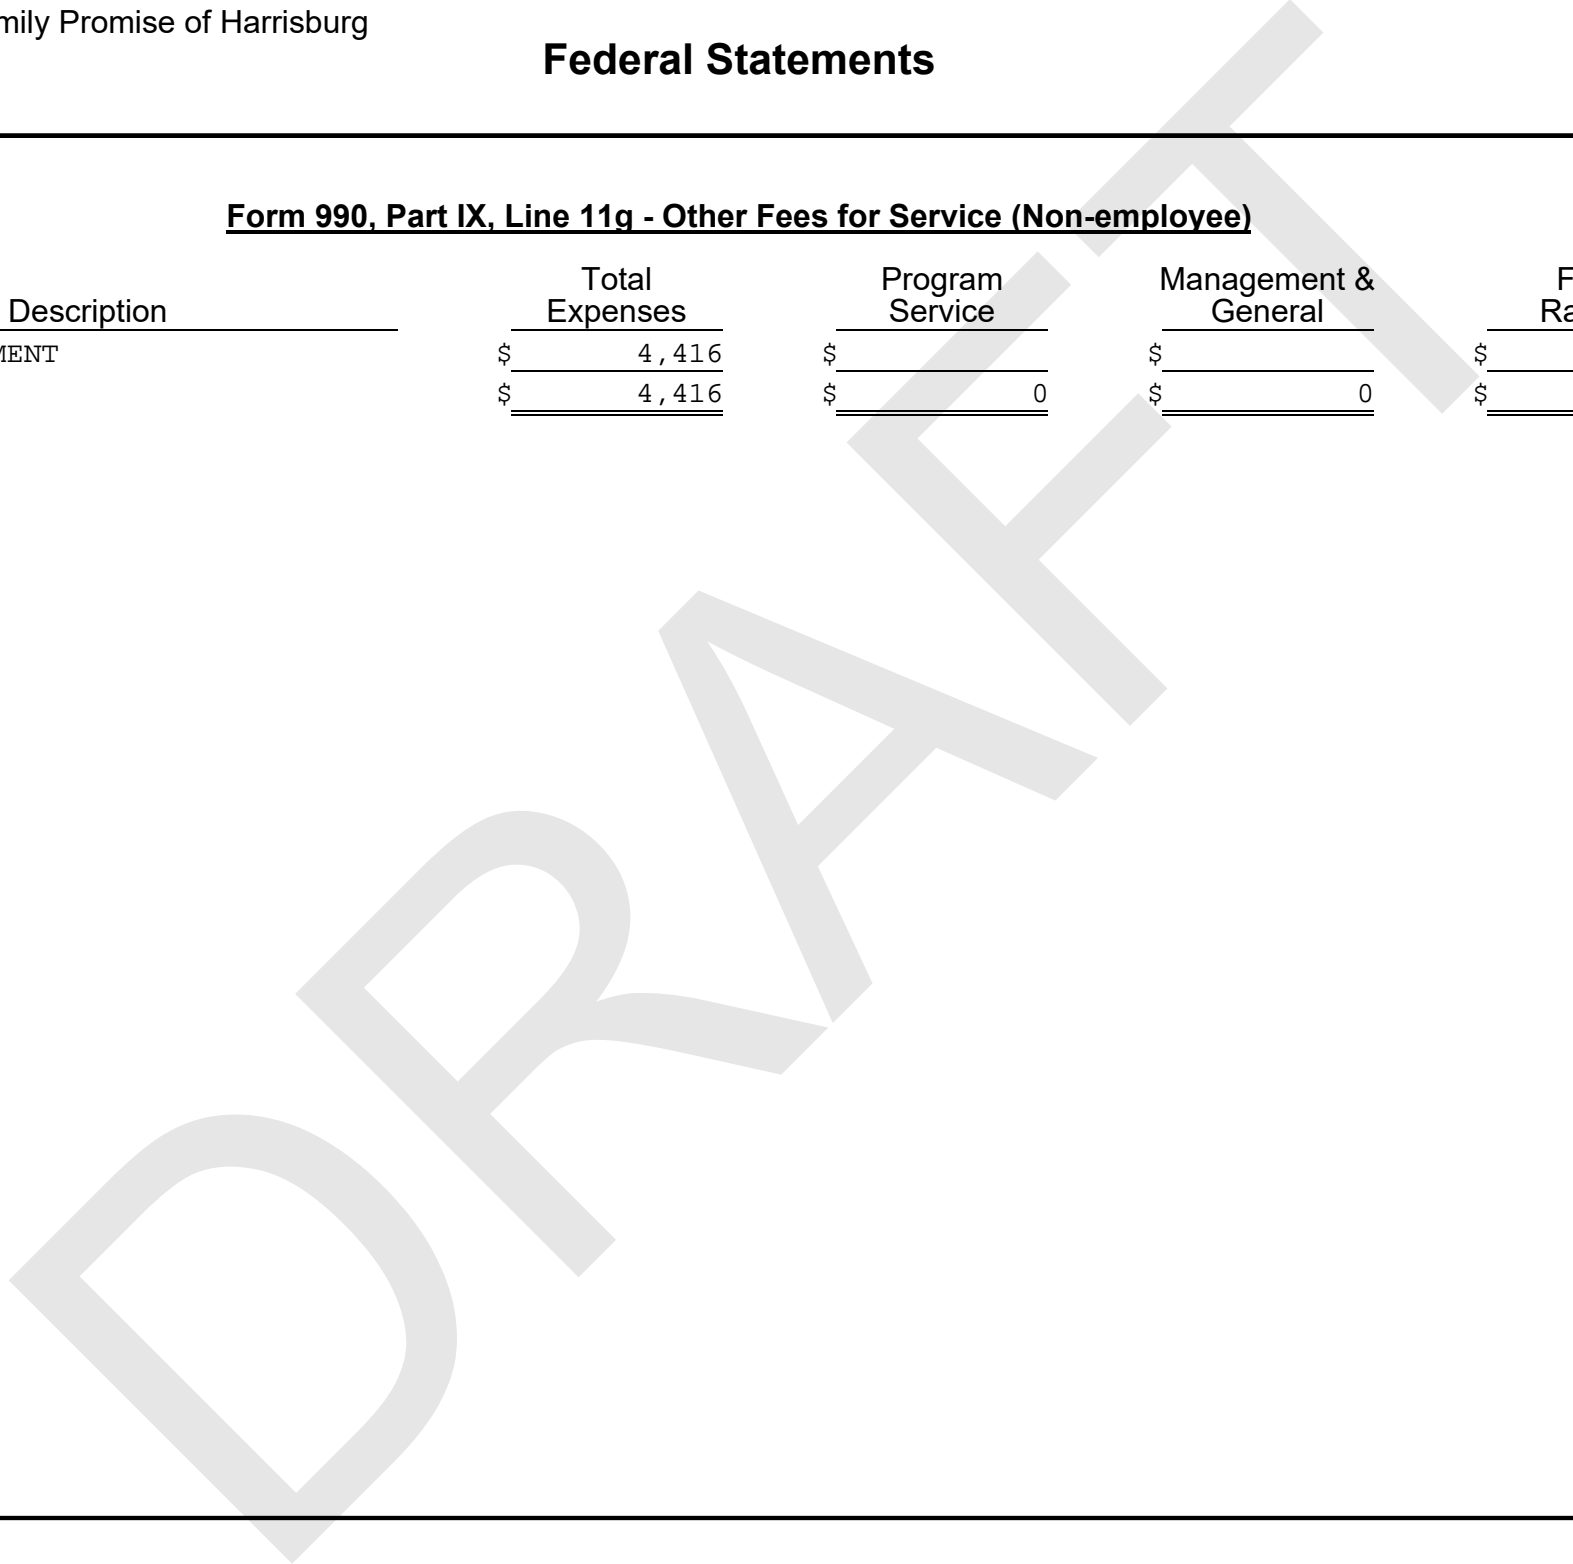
mily Promise of Harrisburg

Federal Statements

Form 990, Part IX, Line 11g - Other Fees for Service (Non-employee)

| Description | Total Expenses | Program Service | Management & General | F Ra |
|---|---|---|---|---|
| MENT | \$ 4,416 | \$ | \$ | \$ |
| | \$ 4,416 | \$ 0 | \$ 0 | \$ |

DRAFT